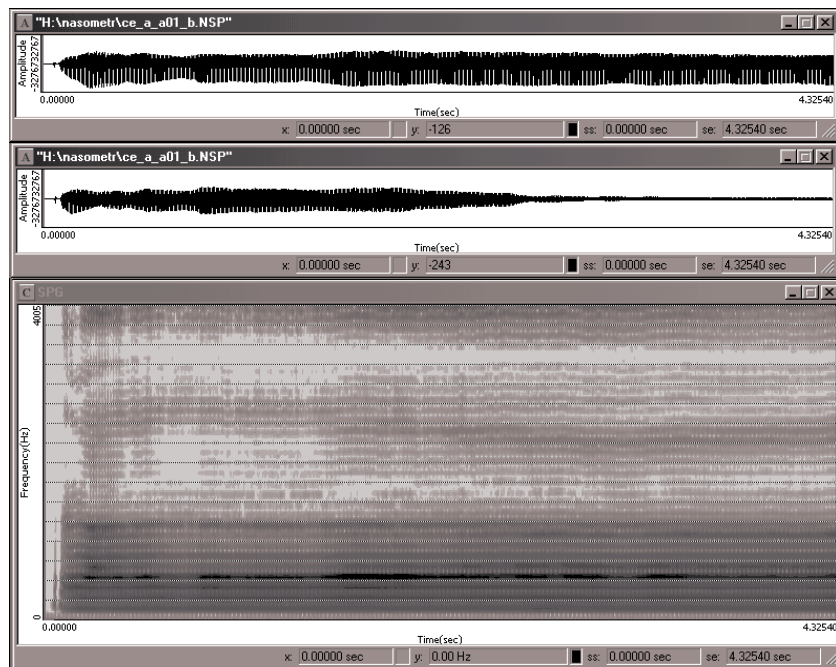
A "H:\nasometr\ce_a_a01_b.NSP"

Amplitude
32767
-32767

0.00000
Time(sec)
4.32540

x: 0.00000 sec
y: -126
ss: 0.00000 sec
se: 4.32540 sec

A "H:\nasometr\ce_a_a01_b.NSP"

Amplitude
32767
-32767

0.00000
Time(sec)
4.32540

x: 0.00000 sec
y: -243
ss: 0.00000 sec
se: 4.32540 sec

C SPG

4005
Frequency(Hz)
0

0.00000
Time(sec)
4.32540

x: 0.00000 sec
y: 0.00 Hz
ss: 0.00000 sec
se: 4.32540 sec